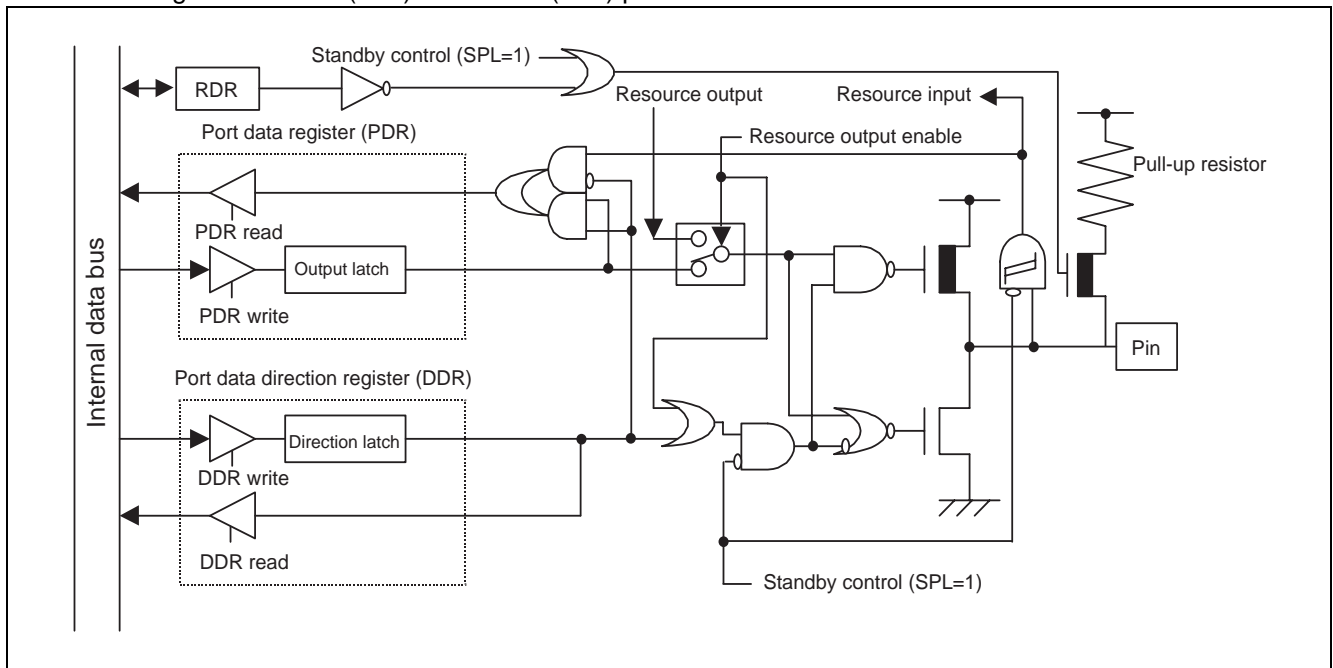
Standby control (SPL=1)
RDR
Resource output
Resource input
Port data register (PDR)
Resource output enable
Pull-up resistor
PDR read
Internal data bus
Output latch
PDR write
Pin
Port data direction register (DDR)
Direction latch
DDR write
DDR read
Standby control (SPL=1)